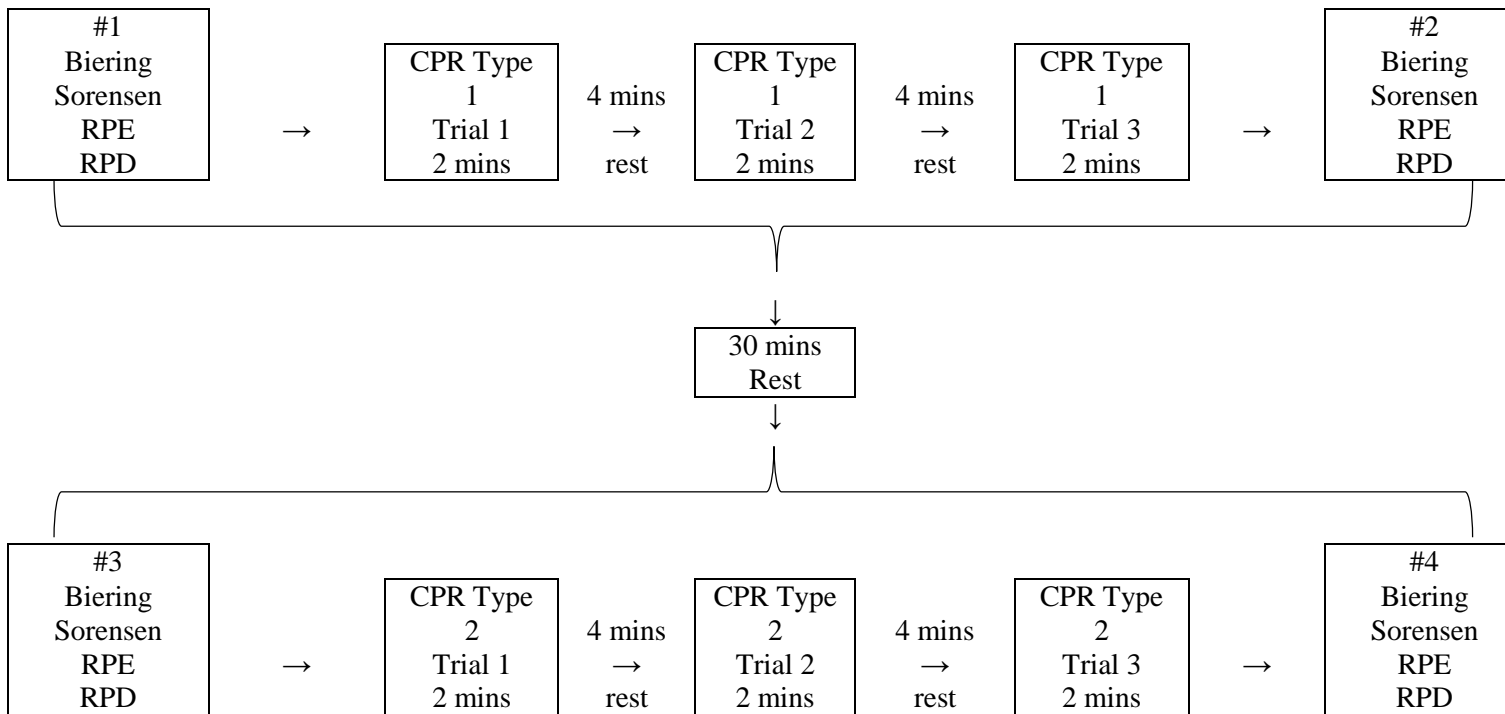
#1
Biering
Sorensen
RPE
RPD

→

CPR Type
1
Trial 1
2 mins

4 mins
→
rest

CPR Type
1
Trial 2
2 mins

4 mins
→
rest

CPR Type
1
Trial 3
2 mins

→

#2
Biering
Sorensen
RPE
RPD

↓

30 mins
Rest

↓

#3
Biering
Sorensen
RPE
RPD

→

CPR Type
2
Trial 1
2 mins

4 mins
→
rest

CPR Type
2
Trial 2
2 mins

4 mins
→
rest

CPR Type
2
Trial 3
2 mins

→

#4
Biering
Sorensen
RPE
RPD